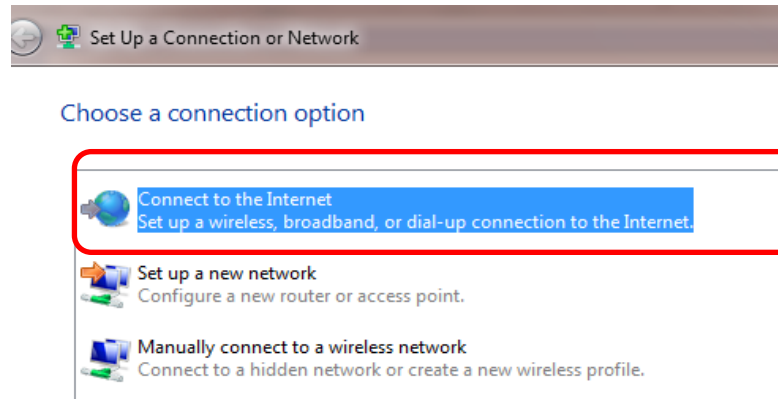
Set Up a Connection or Network

Choose a connection option

Connect to the Internet
Set up a wireless, broadband, or dial-up connection to the Internet.

Set up a new network
Configure a new router or access point.

Manually connect to a wireless network
Connect to a hidden network or create a new wireless profile.